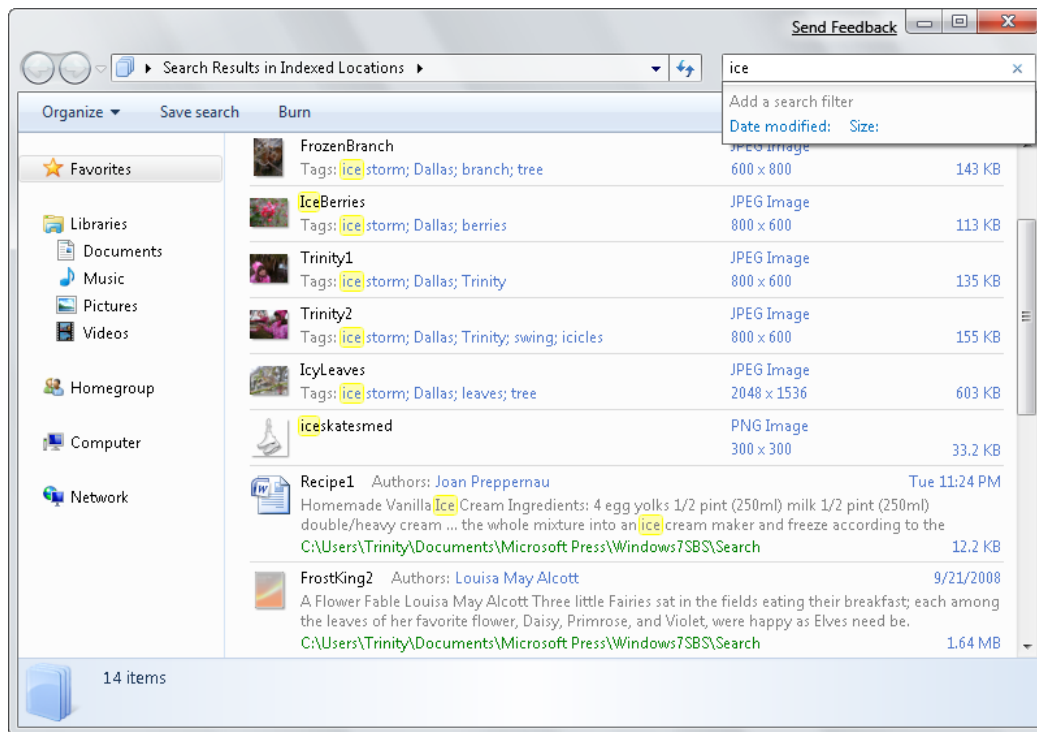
Send Feedback

Search Results in Indexed Locations

ice

Add a search filter
Date modified: Size:

Organize Save search Burn

Favorites

Libraries
Documents
Music
Pictures
Videos

Homegroup

Computer

Network

FrozenBranch
Tags: ice storm; Dallas; branch; tree
JPEG Image
600 x 800
143 KB

IceBerries
Tags: ice storm; Dallas; berries
JPEG Image
800 x 600
113 KB

Trinity1
Tags: ice storm; Dallas; Trinity
JPEG Image
800 x 600
135 KB

Trinity2
Tags: ice storm; Dallas; Trinity; swing; icicles
JPEG Image
800 x 600
155 KB

IcyLeaves
Tags: ice storm; Dallas; leaves; tree
JPEG Image
2048 x 1536
603 KB

iceskatesmed
PNG Image
300 x 300
33.2 KB

Recipe1 Authors: Joan Preppernau
Tue 11:24 PM
Homemade Vanilla Ice Cream Ingredients: 4 egg yolks 1/2 pint (250ml) milk 1/2 pint (250ml) double/heavy cream ... the whole mixture into an ice cream maker and freeze according to the
C:\Users\Trinity\Documents\Microsoft Press\Windows7SBS\Search
12.2 KB

FrostKing2 Authors: Louisa May Alcott
9/21/2008
A Flower Fable Louisa May Alcott Three little Fairies sat in the fields eating their breakfast; each among the leaves of her favorite flower, Daisy, Primrose, and Violet, were happy as Elves need be.
C:\Users\Trinity\Documents\Microsoft Press\Windows7SBS\Search
1.64 MB

14 items